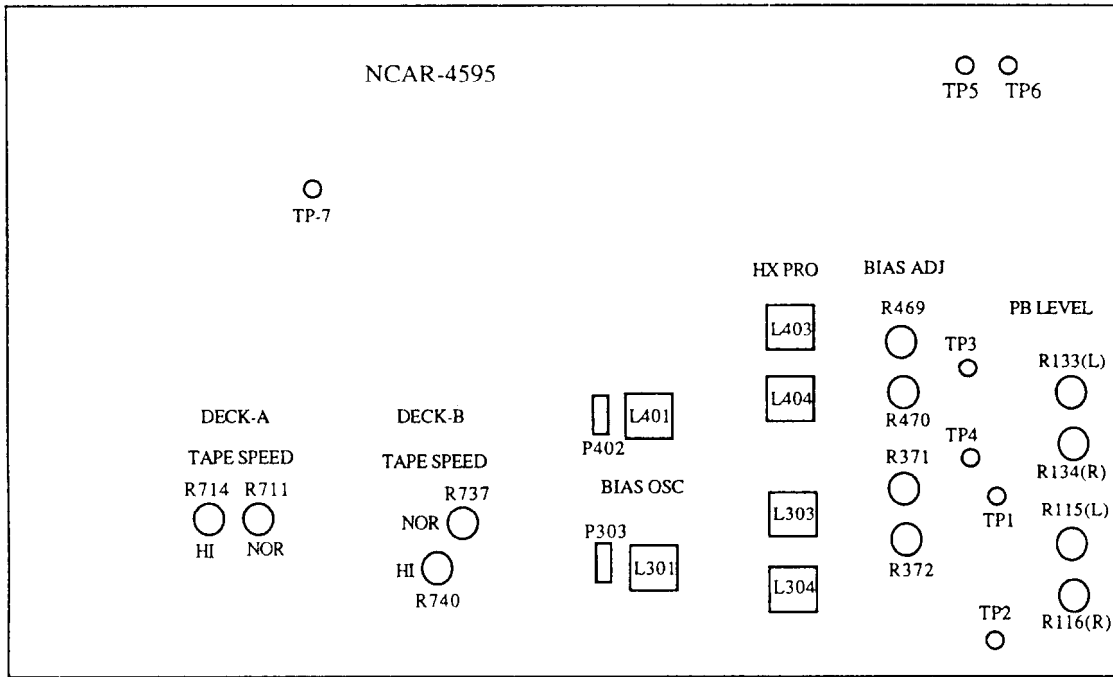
NCAR-4595

TP5 TP6

TP-7

HX PRO

BIAS ADJ

PB LEVEL

L403

R469

TP3

R133(L)

L404

R470

DECK-A

DECK-B

L401

P402

TP4

R134(R)

TAPE SPEED

TAPE SPEED

R371

R714 R711

R737

BIAS OSC

TP1

R115(L)

NOR

L303

HI NOR

P303

HI

L301

R372

R740

L304

TP2

R116(R)